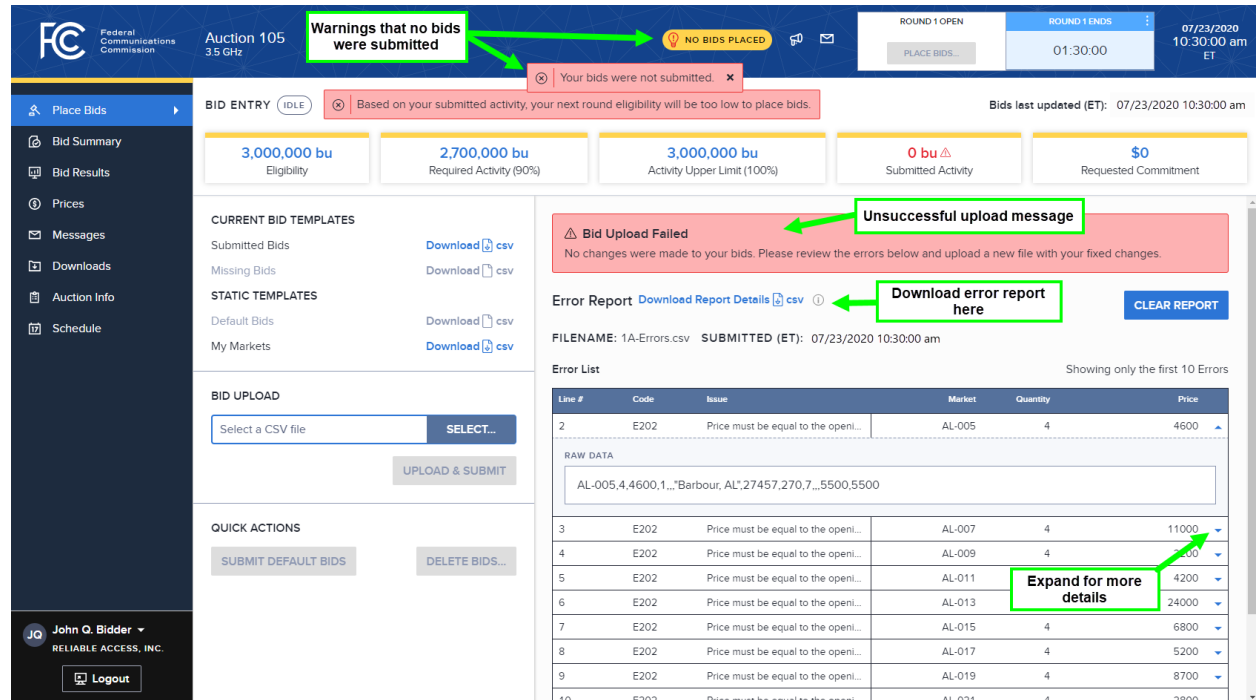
FCC Federal Communications Commission

Auction 105
3.5 GHz

Warnings that no bids were submitted

NO BIDS PLACED

Your bids were not submitted. ×

ROUND 1 OPEN
PLACE BIDS...

ROUND 1 ENDS
01:30:00

07/23/2020
10:30:00 am
ET

Place Bids
Bid Summary
Bid Results
Prices
Messages
Downloads
Auction Info
Schedule

BID ENTRY IDLE

Based on your submitted activity, your next round eligibility will be too low to place bids.

Bids last updated (ET): 07/23/2020 10:30:00 am

| 3,000,000 bu | 2,700,000 bu | 3,000,000 bu | 0 bu | $0 |
|---|---|---|---|---|
| Eligibility | Required Activity (90%) | Activity Upper Limit (100%) | Submitted Activity | Requested Commitment |

CURRENT BID TEMPLATES
Submitted Bids Download csv
Missing Bids Download csv
STATIC TEMPLATES
Default Bids Download csv
My Markets Download csv

BID UPLOAD
Select a CSV file SELECT...
UPLOAD & SUBMIT

QUICK ACTIONS
SUBMIT DEFAULT BIDS DELETE BIDS...

JQ John Q. Bidder
RELIABLE ACCESS, INC.
Logout

Unsuccessful upload message

Bid Upload Failed
No changes were made to your bids. Please review the errors below and upload a new file with your fixed changes.

Error Report Download Report Details csv

Download error report here

CLEAR REPORT

FILENAME: 1A-Errors.csv SUBMITTED (ET): 07/23/2020 10:30:00 am

Error List
Showing only the first 10 Errors

| Line # | Code | Issue | Market | Quantity | Price |
|---|---|---|---|---|---|
| 2 | E202 | Price must be equal to the openi... | AL-005 | 4 | 4600 |

RAW DATA
AL-005,4,4600,1,,,"Barbour, AL",27457,270,7,,,5500,5500

| Line # | Code | Issue | Market | Quantity | Price |
|---|---|---|---|---|---|
| 3 | E202 | Price must be equal to the openi... | AL-007 | 4 | 11000 |
| 4 | E202 | Price must be equal to the openi... | AL-009 | 4 | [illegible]00 |
| 5 | E202 | Price must be equal to the openi... | AL-011 | 4 | 4200 |
| 6 | E202 | Price must be equal to the openi... | AL-013 | 4 | 24000 |
| 7 | E202 | Price must be equal to the openi... | AL-015 | 4 | 6800 |
| 8 | E202 | Price must be equal to the openi... | AL-017 | 4 | 5200 |
| 9 | E202 | Price must be equal to the openi... | AL-019 | 4 | 8700 |

Expand for more details